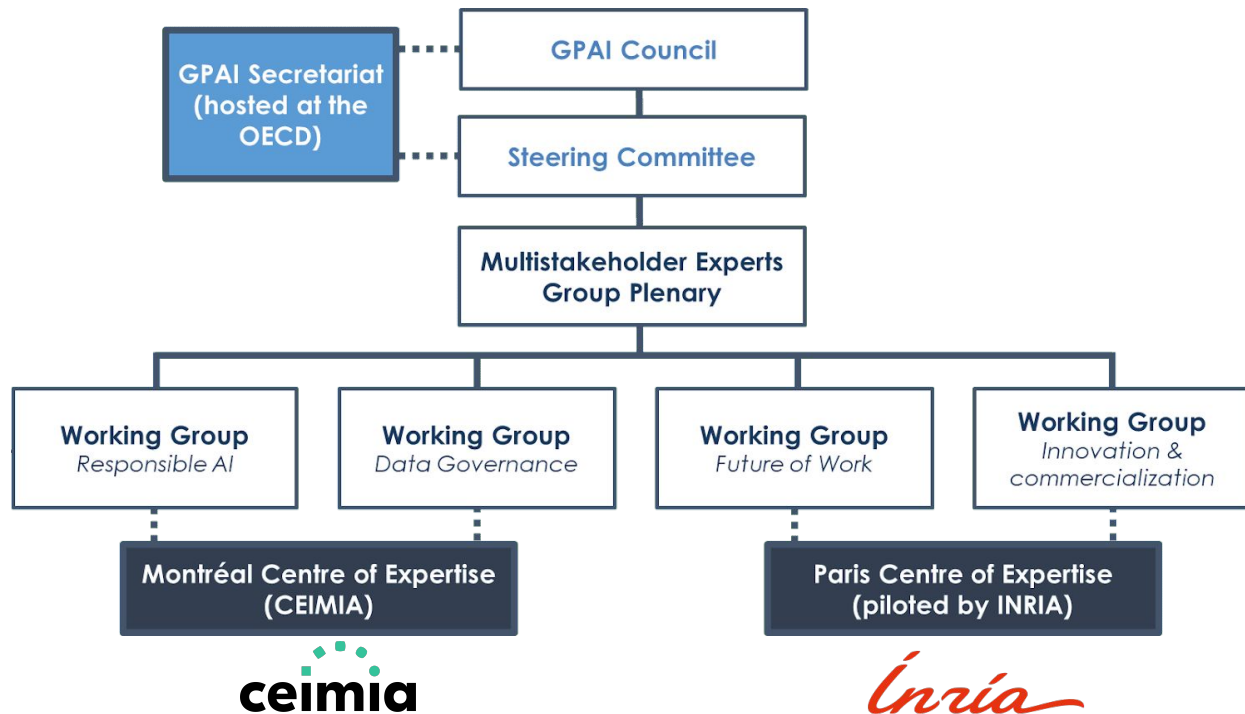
GPAI Secretariat (hosted at the OECD)

GPAI Council

Steering Committee

Multistakeholder Experts Group Plenary

Working Group
Responsible AI

Working Group
Data Governance

Working Group
Future of Work

Working Group
Innovation & commercialization

Montréal Centre of Expertise (CEIMIA)

Paris Centre of Expertise (piloted by INRIA)

ceimia

Inria